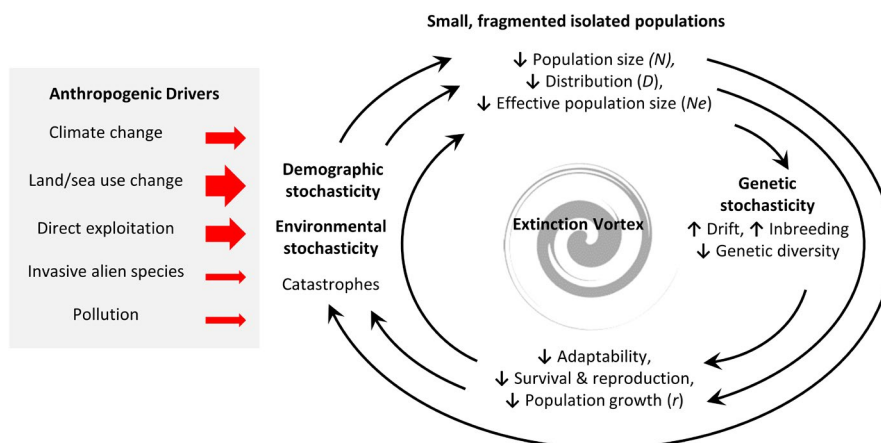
Small, fragmented isolated populations

↓ Population size *(N)*,
↓ Distribution (*D*),
↓ Effective population size (*Ne*)

Anthropogenic Drivers

Climate change

Land/sea use change

Direct exploitation

Invasive alien species

Pollution

Demographic stochasticity

Environmental stochasticity

Catastrophes

Extinction Vortex

Genetic stochasticity

↑ Drift, ↑ Inbreeding
↓ Genetic diversity

↓ Adaptability,
↓ Survival & reproduction,
↓ Population growth (*r*)